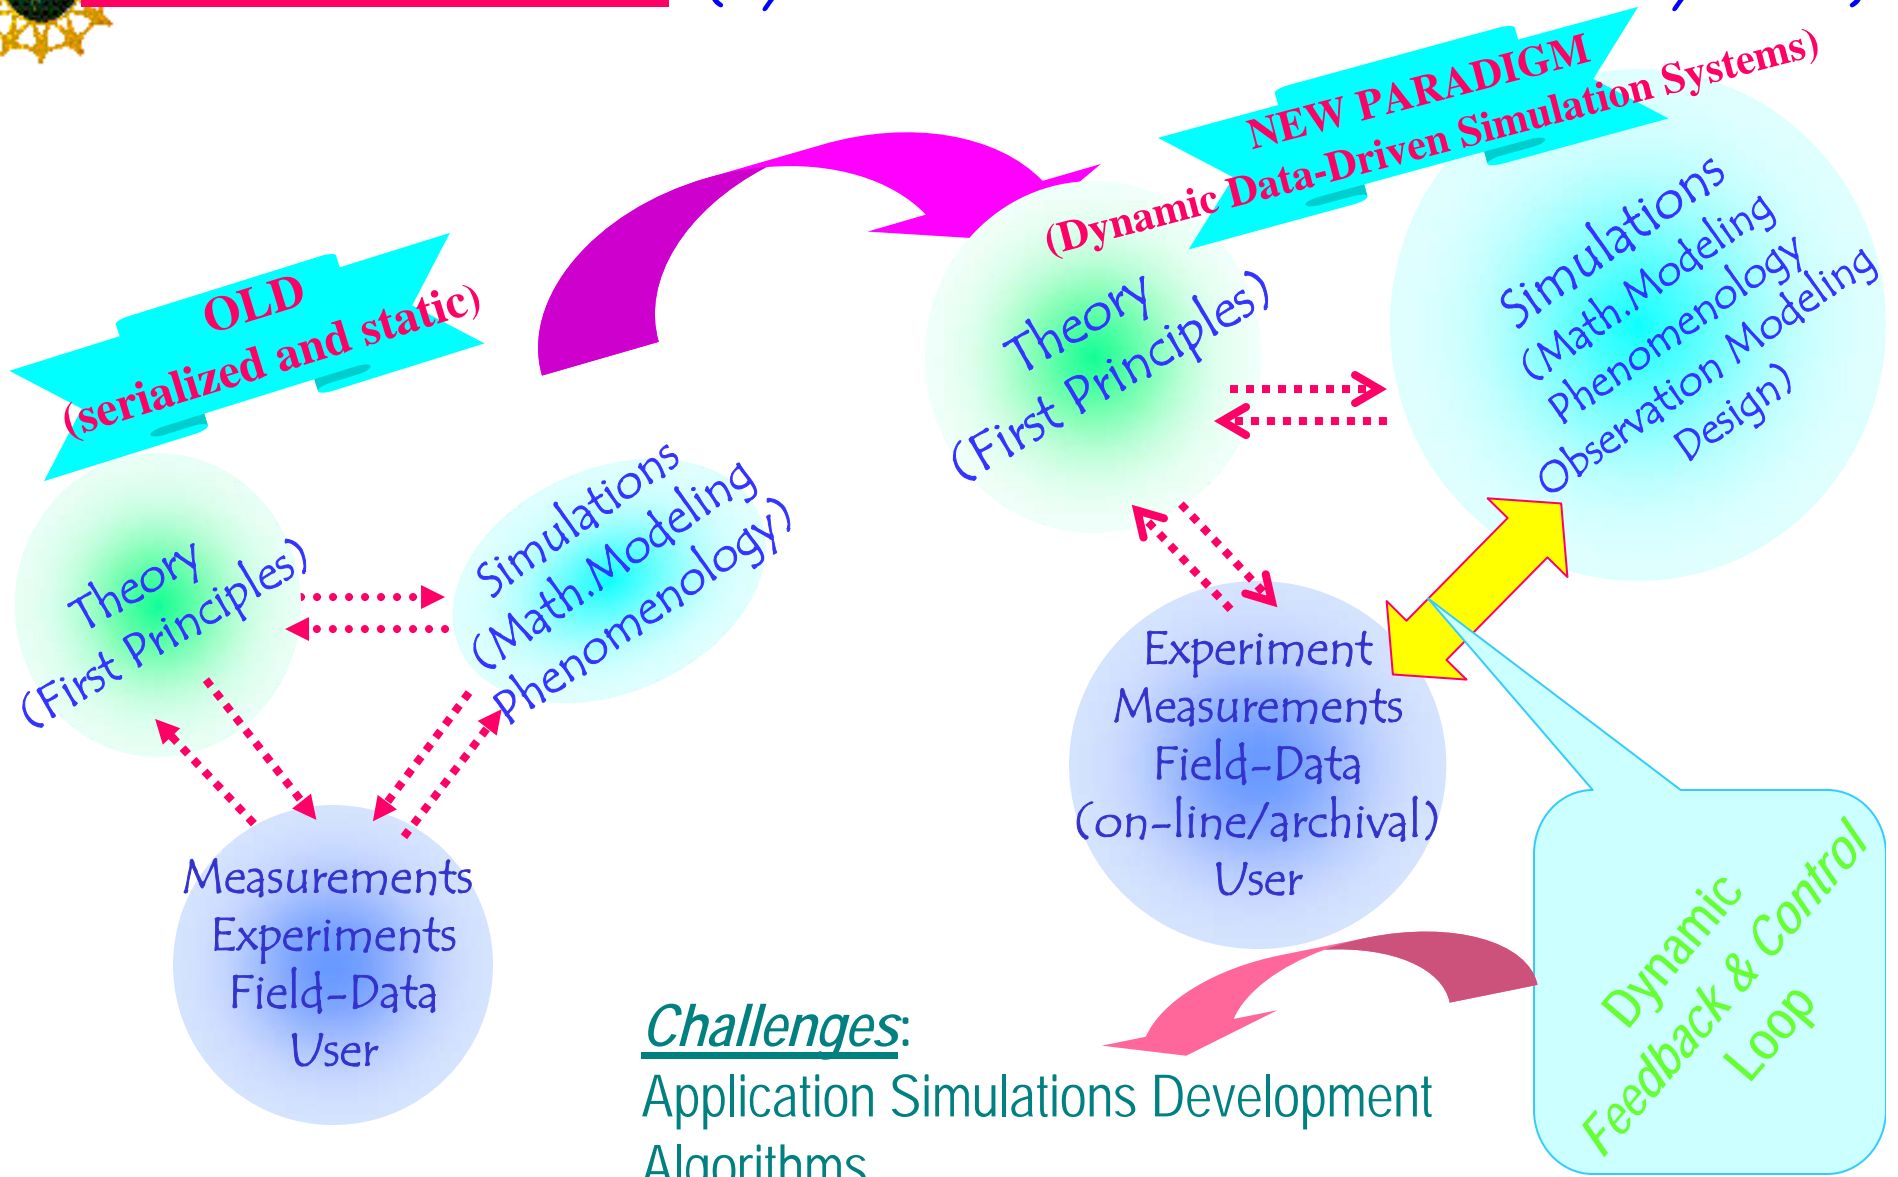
OLD
(serialized and static)

Theory
(First Principles)

Simulations
(Math.Modeling
Phenomenology)

Measurements
Experiments
Field-Data
User

NEW PARADIGM
(Dynamic Data-Driven Simulation Systems)

Theory
(First Principles)

Simulations
(Math.Modeling
Phenomenology
Observation Modeling
Design)

Experiment
Measurements
Field-Data
(on-line/archival)
User

Dynamic
Feedback & Control
Loop

Challenges:
Application Simulations Development
Algorithms